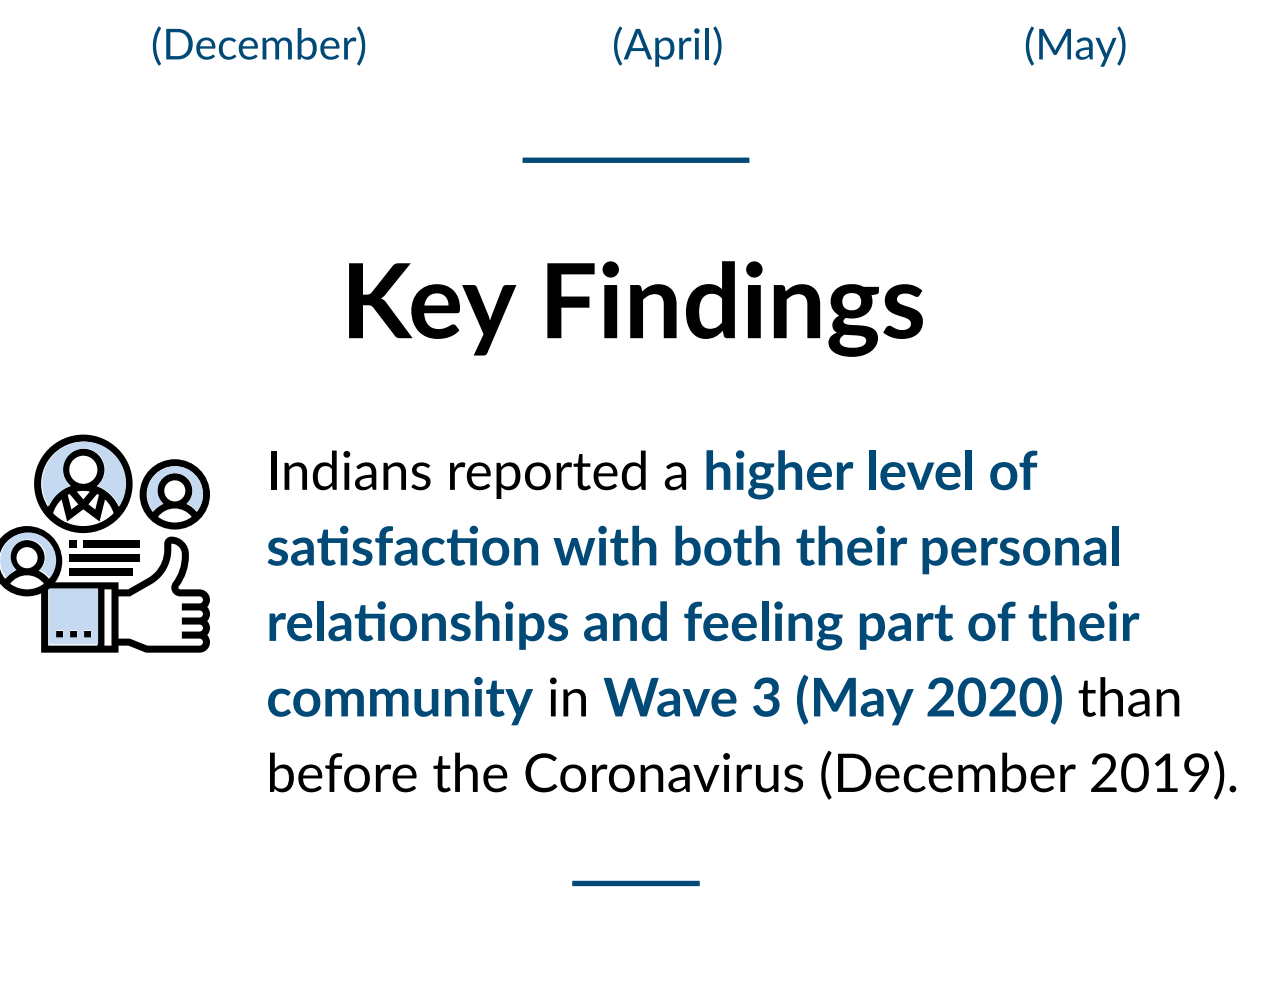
(December) (April) (May)

Key Findings

Indians reported a higher level of satisfaction with both their personal relationships and feeling part of their community in Wave 3 (May 2020) than before the Coronavirus (December 2019).